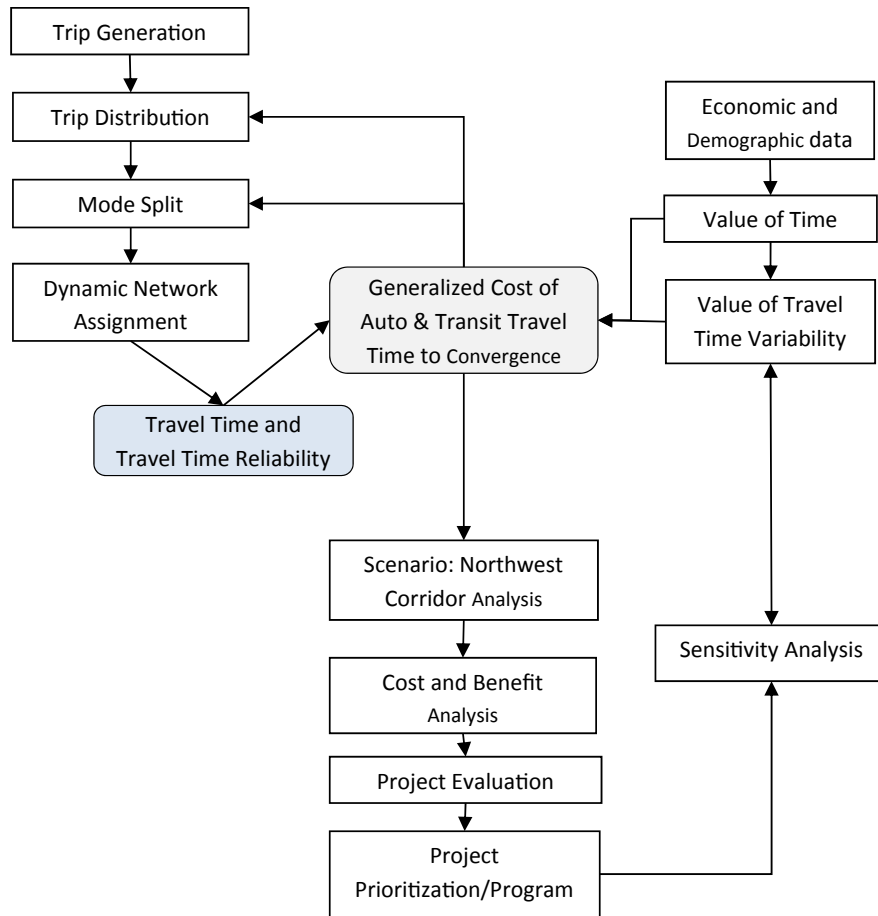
Trip Generation

Trip Distribution

Mode Split

Dynamic Network Assignment

Travel Time and Travel Time Reliability

Generalized Cost of Auto & Transit Travel Time to Convergence

Economic and Demographic data

Value of Time

Value of Travel Time Variability

Scenario: Northwest Corridor Analysis

Sensitivity Analysis

Cost and Benefit Analysis

Project Evaluation

Project Prioritization/Program